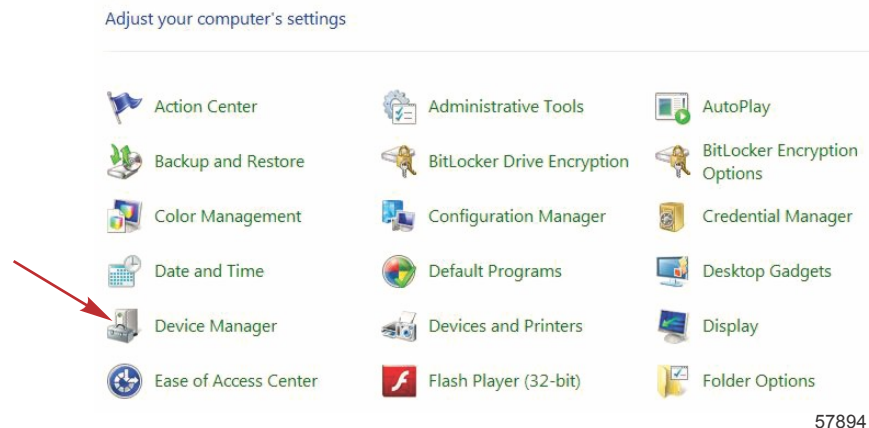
Adjust your computer's settings

Action Center
Backup and Restore
Color Management
Date and Time
Device Manager
Ease of Access Center

Administrative Tools
BitLocker Drive Encryption
Configuration Manager
Default Programs
Devices and Printers
Flash Player (32-bit)

AutoPlay
BitLocker Encryption Options
Credential Manager
Desktop Gadgets
Display
Folder Options

57894